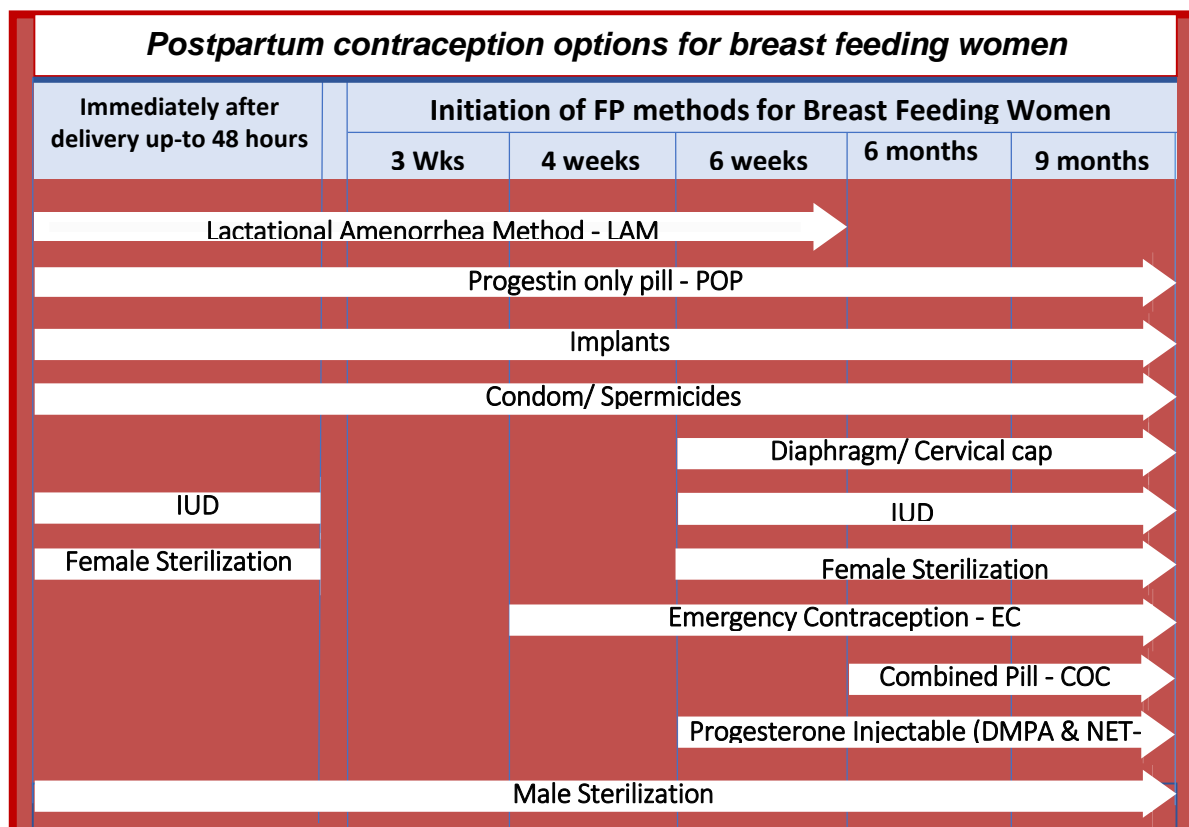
Postpartum contraception options for breast feeding women

| Immediately after delivery up-to 48 hours | Initiation of FP methods for Breast Feeding Women | | | | |
|---|---|---|---|---|---|
| | 3 Wks | 4 weeks | 6 weeks | 6 months | 9 months |

Lactational Amenorrhea Method - LAM

Progestin only pill - POP

Implants

Condom/ Spermicides

Diaphragm/ Cervical cap

IUD

IUD

Female Sterilization

Female Sterilization

Emergency Contraception - EC

Combined Pill - COC

Progesterone Injectable (DMPA & NET-

Male Sterilization